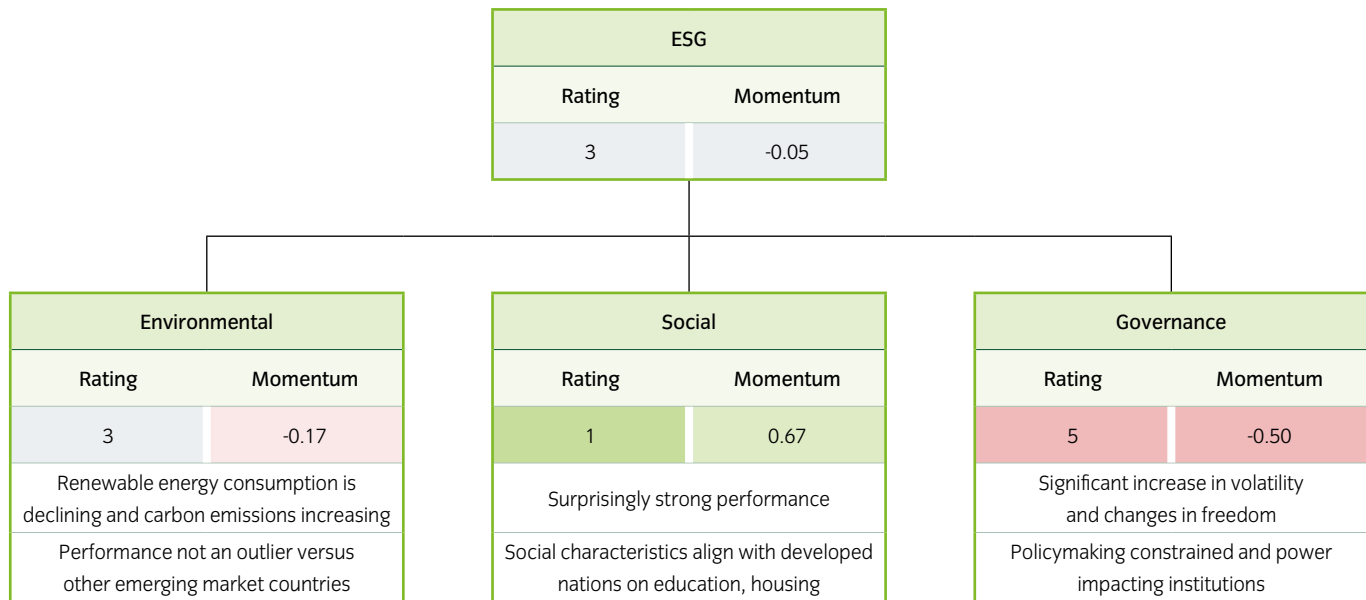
ESG

| Rating | Momentum |
|---|---|
| 3 | -0.05 |

Environmental

| Rating | Momentum |
|---|---|
| 3 | -0.17 |

Renewable energy consumption is declining and carbon emissions increasing

Performance not an outlier versus other emerging market countries

Social

| Rating | Momentum |
|---|---|
| 1 | 0.67 |

Surprisingly strong performance

Social characteristics align with developed nations on education, housing

Governance

| Rating | Momentum |
|---|---|
| 5 | -0.50 |

Significant increase in volatility and changes in freedom

Policymaking constrained and power impacting institutions